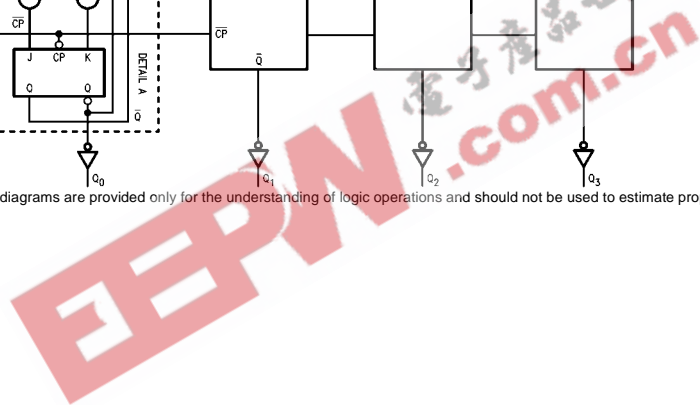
$\overline{CP}$

J CP K

Q $\overline{Q}$

DETAIL A

$\overline{Q}$

$\overline{CP}$

$\overline{Q}$

$Q_0$ $Q_1$ $Q_2$ $Q_3$

電子產品世界

EEPW.com.cn

diagrams are provided only for the understanding of logic operations and should not be used to estimate pro